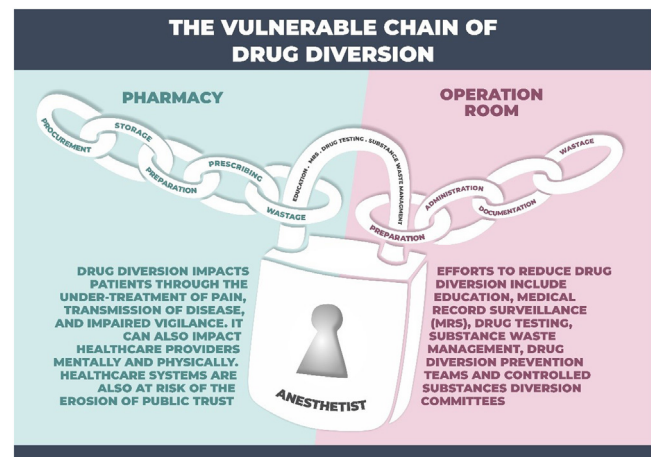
THE VULNERABLE CHAIN OF DRUG DIVERSION

PHARMACY

PROCUREMENT

STORAGE

PREPARATION

PRESCRIBING

WASTAGE

EDUCATION • MRS • DRUG TESTING • SUBSTANCE WASTE MANAGEMENT

OPERATION ROOM

PREPARATION

ADMINISTRATION

DOCUMENTATION

WASTAGE

DRUG DIVERSION IMPACTS PATIENTS THROUGH THE UNDER-TREATMENT OF PAIN, TRANSMISSION OF DISEASE, AND IMPAIRED VIGILANCE. IT CAN ALSO IMPACT HEALTHCARE PROVIDERS MENTALLY AND PHYSICALLY. HEALTHCARE SYSTEMS ARE ALSO AT RISK OF THE EROSION OF PUBLIC TRUST

ANESTHETIST

EFFORTS TO REDUCE DRUG DIVERSION INCLUDE EDUCATION, MEDICAL RECORD SURVEILLANCE (MRS), DRUG TESTING, SUBSTANCE WASTE MANAGEMENT, DRUG DIVERSION PREVENTION TEAMS AND CONTROLLED SUBSTANCES DIVERSION COMMITTEES